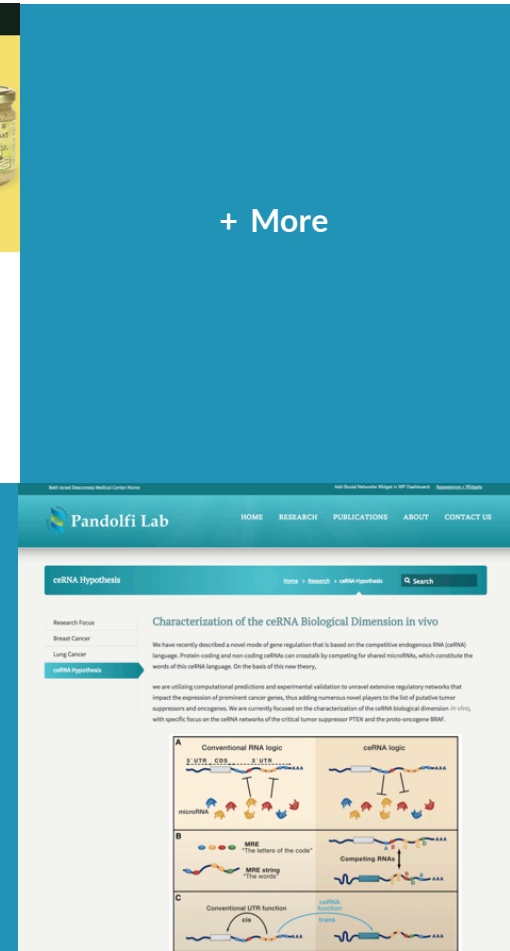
+ More

Beth Israel Deaconess Medical Center Home

Add Social Networks Widget in WP Dashboard Appearance > Widgets

Pandolfi Lab

HOME RESEARCH PUBLICATIONS ABOUT CONTACT US

ceRNA Hypothesis

Home > Research > ceRNA Hypothesis

Search

Research Focus

Breast Cancer

Lung Cancer

ceRNA Hypothesis

Characterization of the ceRNA Biological Dimension in vivo

We have recently described a novel mode of gene regulation that is based on the competitive endogenous RNA (ceRNA) language. Protein-coding and non-coding ceRNAs can crosstalk by competing for shared microRNAs, which constitute the words of this ceRNA language. On the basis of this new theory,

we are utilizing computational predictions and experimental validation to unravel extensive regulatory networks that impact the expression of prominent cancer genes, thus adding numerous novel players to the list of putative tumor suppressors and oncogenes. We are currently focused on the characterization of the ceRNA biological dimension in vivo, with specific focus on the ceRNA networks of the critical tumor suppressor PTEN and the proto-oncogene BRAF.

A

Conventional RNA logic

ceRNA logic

5' UTR CDS 3' UTR

AAA

microRNA

B

MRE
"The letters of the code"

MRE string
"The words"

Competing RNAs

C

Conventional UTR function

cis

ceRNA function

trans